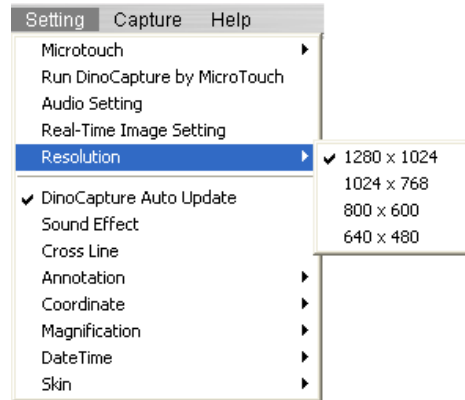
Setting Capture Help

Microtouch
Run DinoCapture by MicroTouch
Audio Setting
Real-Time Image Setting
Resolution

✔ 1280 x 1024
1024 x 768
800 x 600
640 x 480

✔ DinoCapture Auto Update
Sound Effect
Cross Line
Annotation
Coordinate
Magnification
DateTime
Skin